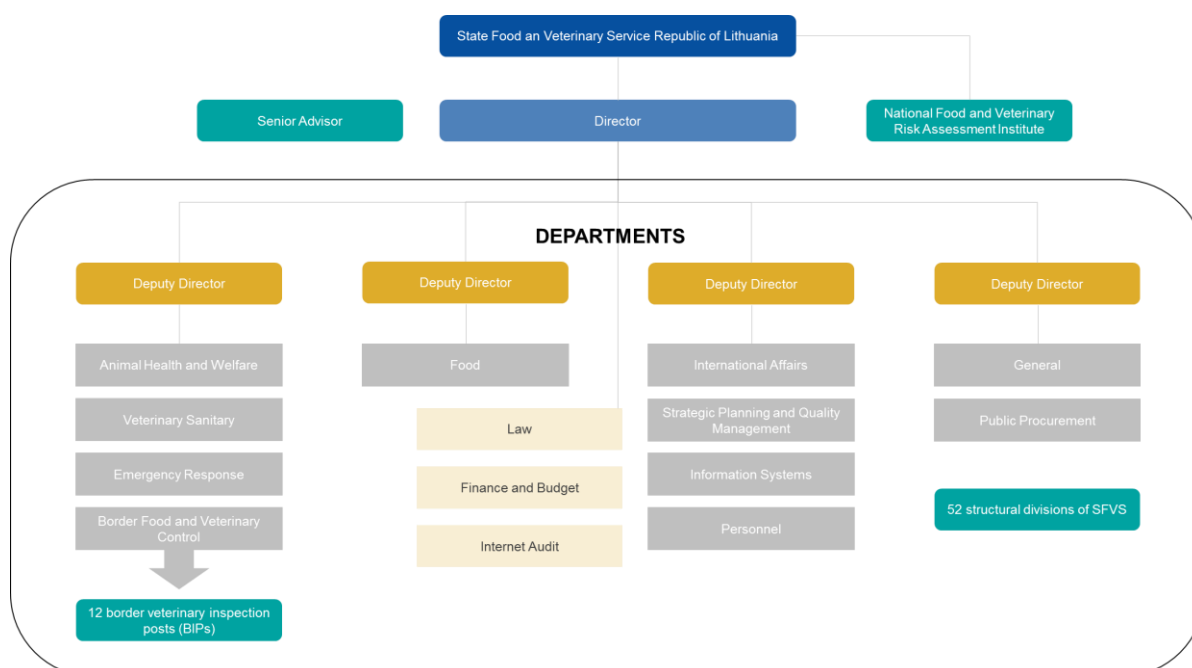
State Food an Veterinary Service Republic of Lithuania

Senior Advisor

Director

National Food and Veterinary Risk Assessment Institute

DEPARTMENTS

Deputy Director

Animal Health and Welfare

Veterinary Sanitary

Emergency Response

Border Food and Veterinary Control

12 border veterinary inspection posts (BIPs)

Deputy Director

Food

Law

Finance and Budget

Internet Audit

Deputy Director

International Affairs

Strategic Planning and Quality Management

Information Systems

Personnel

Deputy Director

General

Public Procurement

52 structural divisions of SFVS